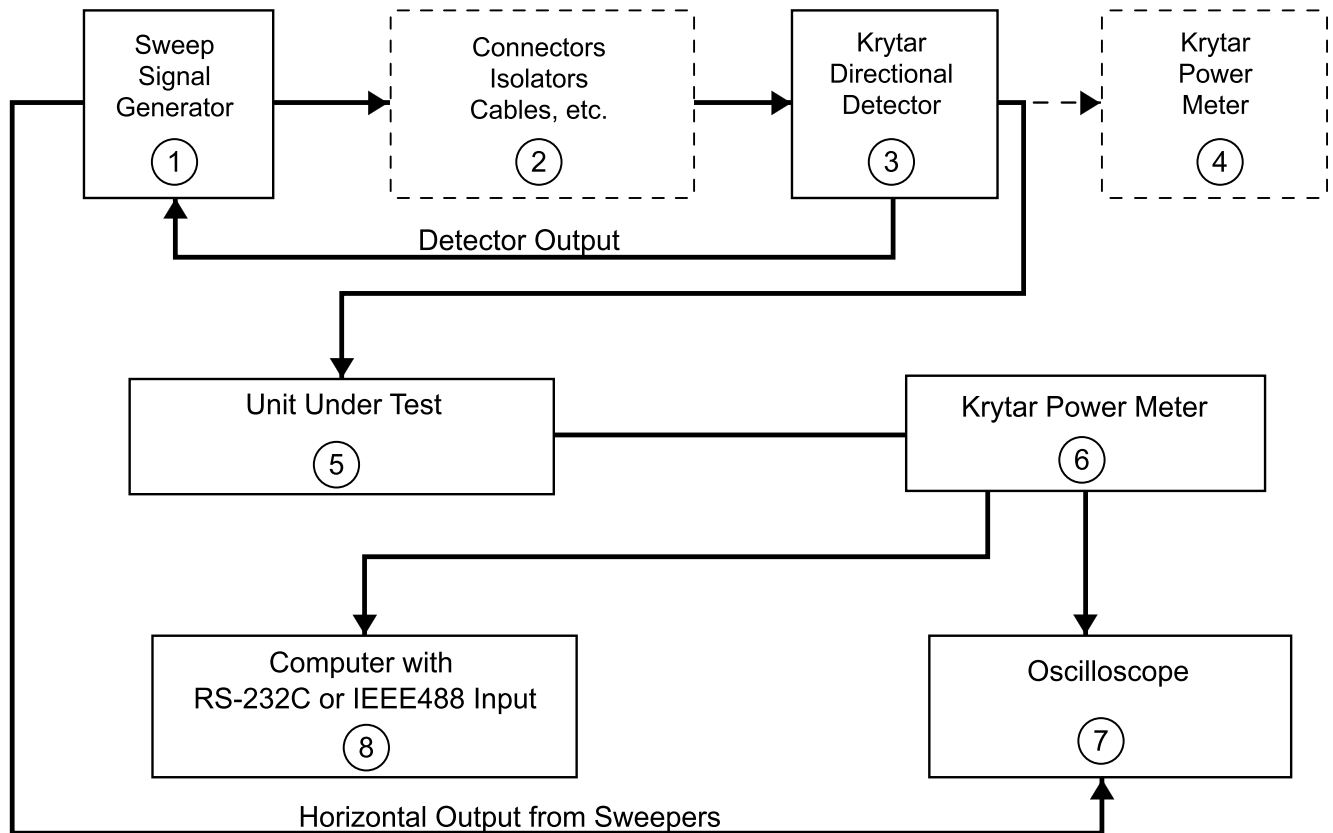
Sweep Signal Generator
1

Connectors Isolators Cables, etc.
2

Krytar Directional Detector
3

Krytar Power Meter
4

Detector Output

Unit Under Test
5

Krytar Power Meter
6

Computer with RS-232C or IEEE488 Input
8

Oscilloscope
7

Horizontal Output from Sweepers